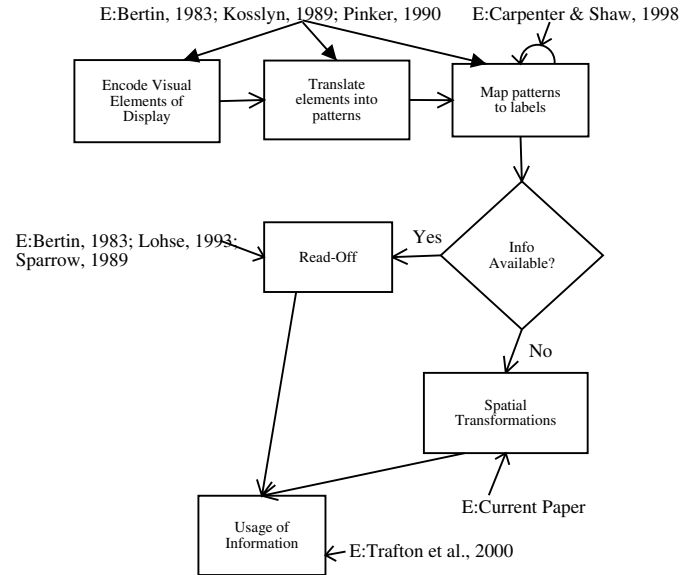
E:Bertin, 1983; Kosslyn, 1989; Pinker, 1990

E:Carpenter & Shaw, 1998

Encode Visual Elements of Display

Translate elements into patterns

Map patterns to labels

E:Bertin, 1983; Lohse, 1993; Sparrow, 1989

Read-Off

Yes

Info Available?

No

Spatial Transformations

E:Current Paper

Usage of Information

E:Trafton et al., 2000